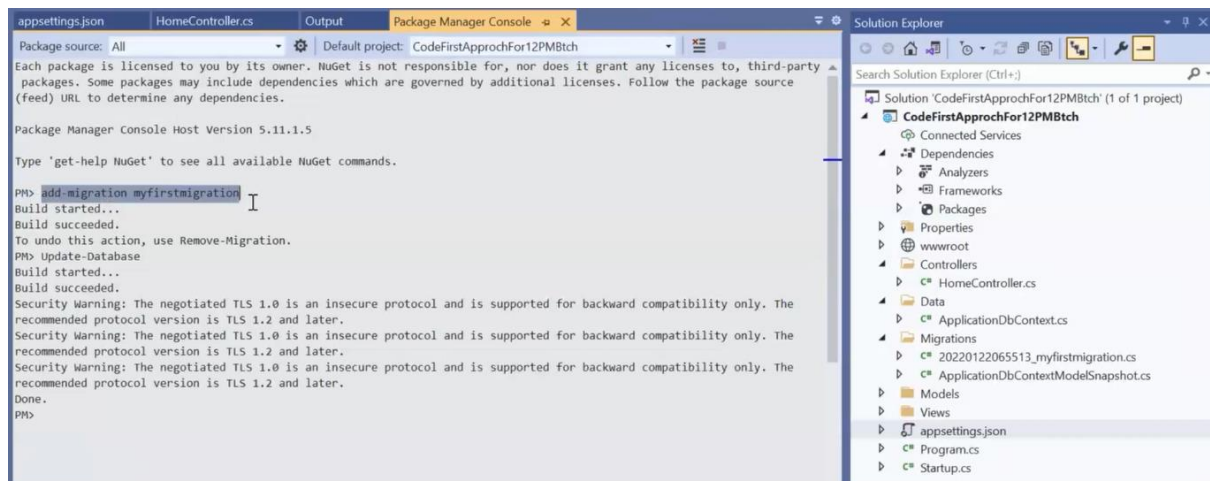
appsettings.json HomeController.cs Output Package Manager Console ✕

Package source: All Default project: CodeFirstApprochFor12PMBtch

Each package is licensed to you by its owner. NuGet is not responsible for, nor does it grant any licenses to, third-party packages. Some packages may include dependencies which are governed by additional licenses. Follow the package source (feed) URL to determine any dependencies.

Package Manager Console Host Version 5.11.1.5

Type 'get-help NuGet' to see all available NuGet commands.

PM> add-migration myfirstmigration
Build started...
Build succeeded.
To undo this action, use Remove-Migration.
PM> Update-Database
Build started...
Build succeeded.
Security Warning: The negotiated TLS 1.0 is an insecure protocol and is supported for backward compatibility only. The recommended protocol version is TLS 1.2 and later.
Security Warning: The negotiated TLS 1.0 is an insecure protocol and is supported for backward compatibility only. The recommended protocol version is TLS 1.2 and later.
Security Warning: The negotiated TLS 1.0 is an insecure protocol and is supported for backward compatibility only. The recommended protocol version is TLS 1.2 and later.
Done.
PM>

Solution Explorer

Search Solution Explorer (Ctrl+;)

Solution 'CodeFirstApprochFor12PMBtch' (1 of 1 project)
CodeFirstApprochFor12PMBtch
Connected Services
Dependencies
Analyzers
Frameworks
Packages
Properties
wwwroot
Controllers
C# HomeController.cs
Data
C# ApplicationDbContext.cs
Migrations
C# 20220122065513_myfirstmigration.cs
C# ApplicationDbContextModelSnapshot.cs
Models
Views
appsettings.json
C# Program.cs
C# Startup.cs